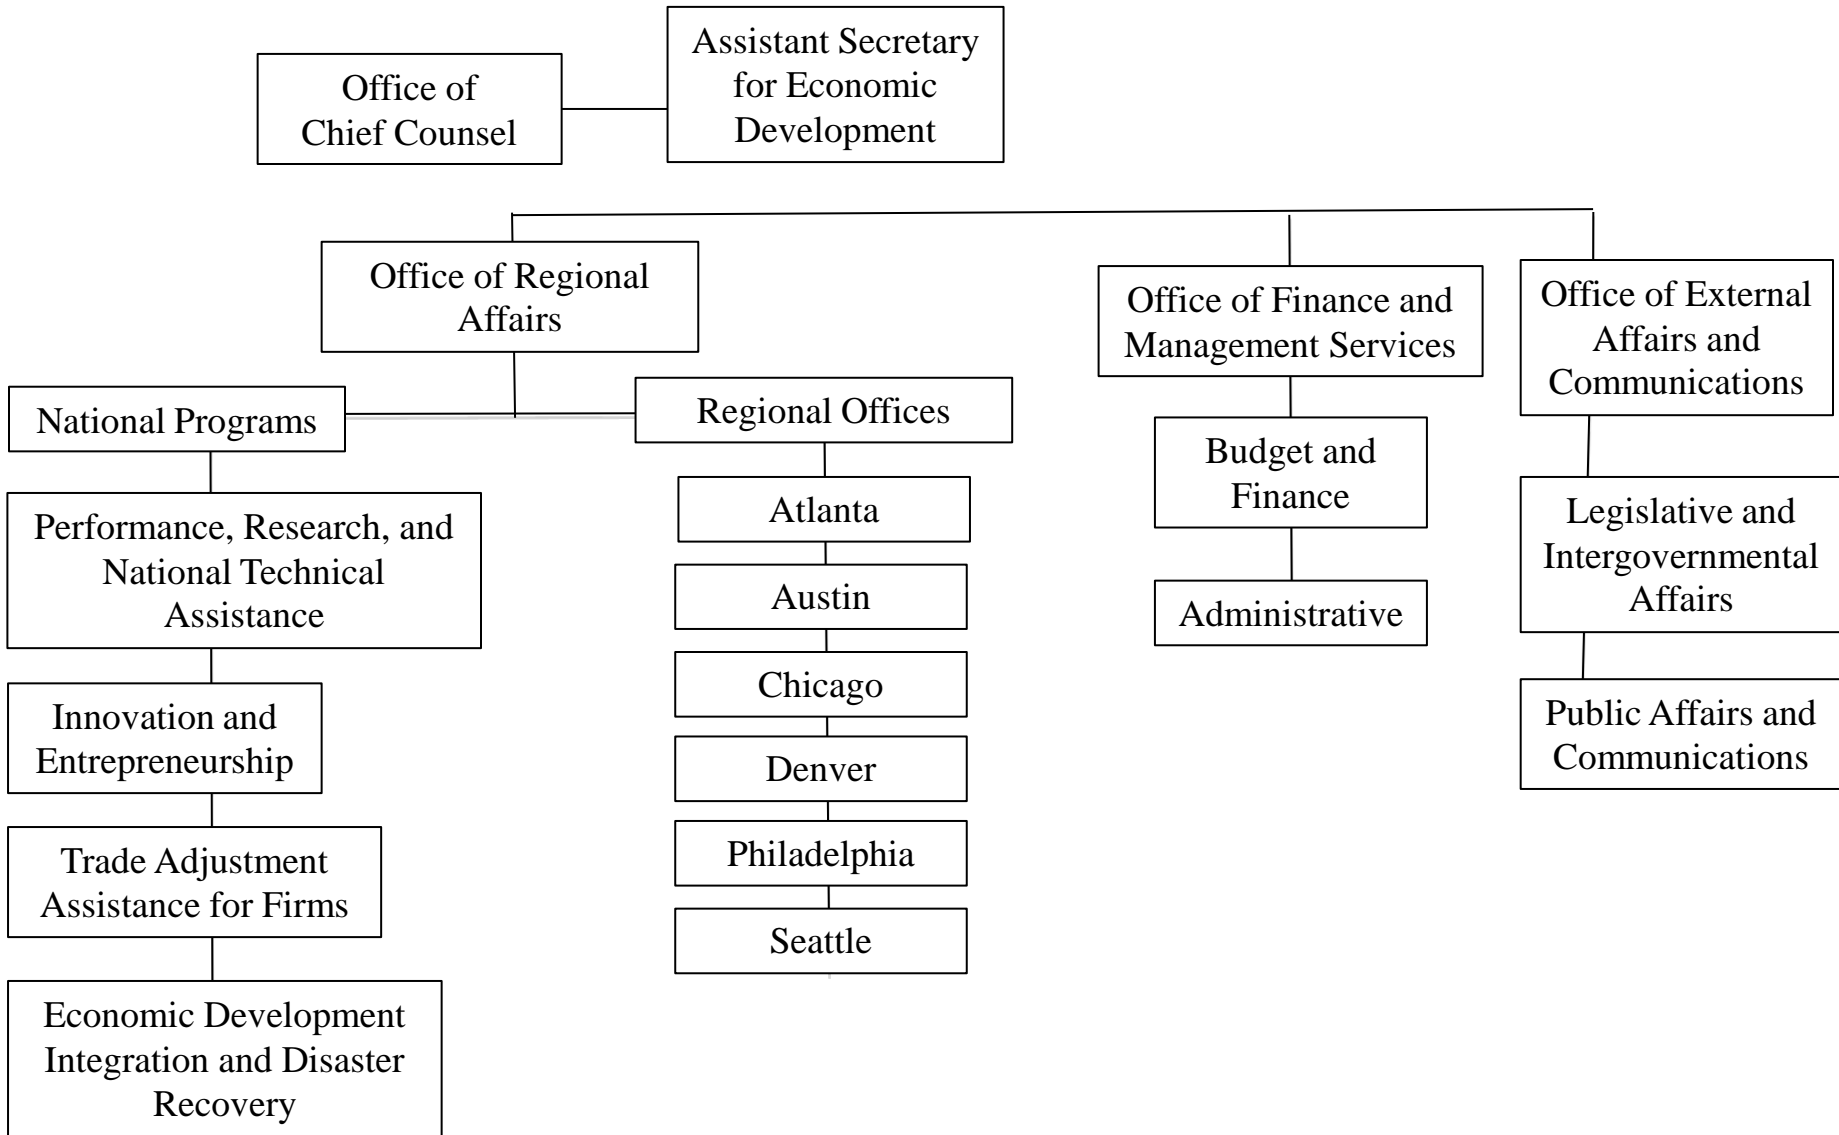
Office of Chief Counsel

Assistant Secretary for Economic Development

Office of Regional Affairs

National Programs

Performance, Research, and National Technical Assistance

Innovation and Entrepreneurship

Trade Adjustment Assistance for Firms

Economic Development Integration and Disaster Recovery

Regional Offices

Atlanta

Austin

Chicago

Denver

Philadelphia

Seattle

Office of Finance and Management Services

Budget and Finance

Administrative

Office of External Affairs and Communications

Legislative and Intergovernmental Affairs

Public Affairs and Communications